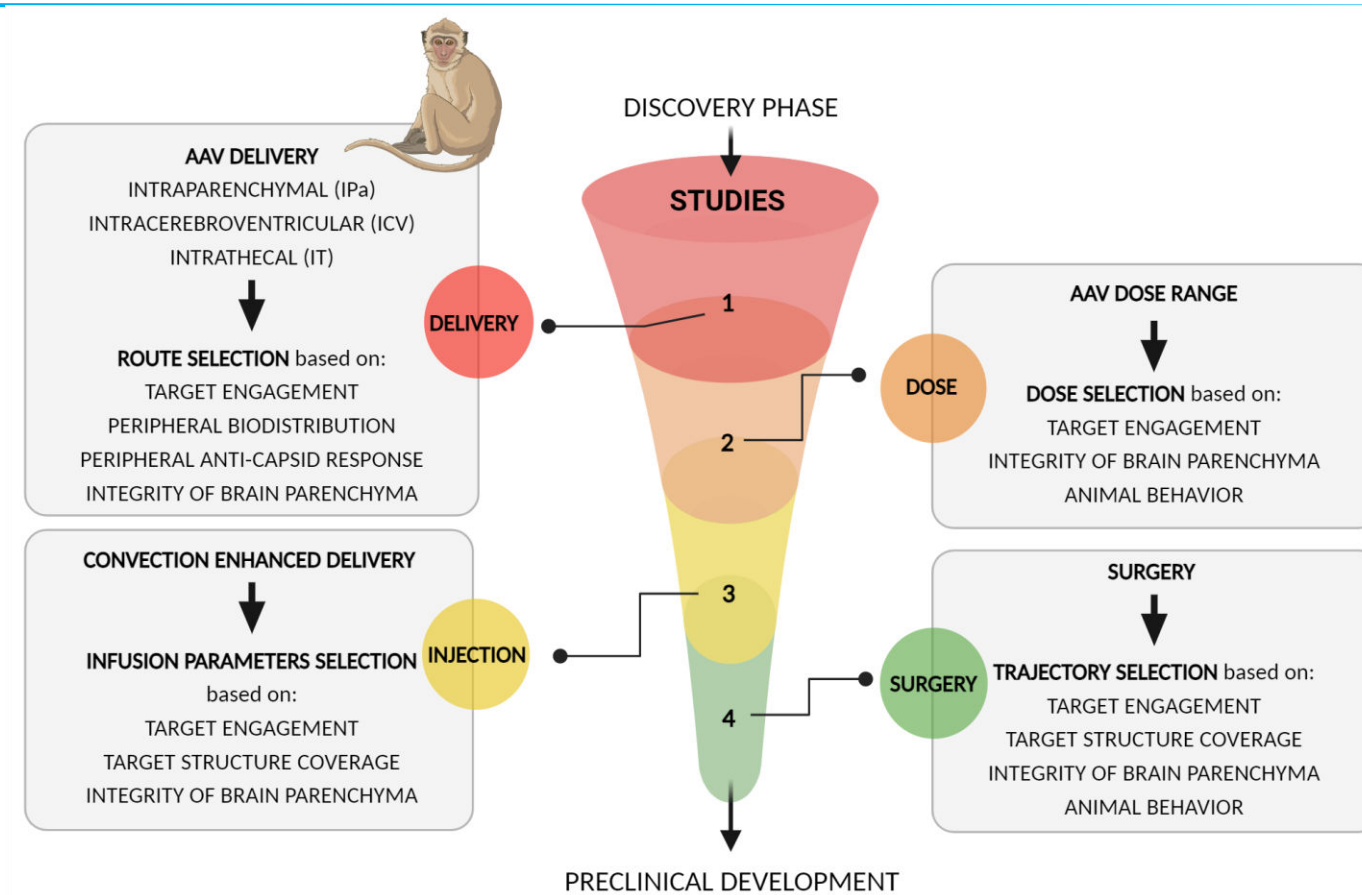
DISCOVERY PHASE

STUDIES

AAV DELIVERY
INTRAPARENCHYMAL (IPa)
INTRACEREBROVENTRICULAR (ICV)
INTRATHECAL (IT)

ROUTE SELECTION based on:
TARGET ENGAGEMENT
PERIPHERAL BIODISTRIBUTION
PERIPHERAL ANTI-CAPSID RESPONSE
INTEGRITY OF BRAIN PARENCHYMA

DELIVERY

1

AAV DOSE RANGE

DOSE SELECTION based on:
TARGET ENGAGEMENT
INTEGRITY OF BRAIN PARENCHYMA
ANIMAL BEHAVIOR

DOSE

2

CONVECTION ENHANCED DELIVERY

INFUSION PARAMETERS SELECTION
based on:
TARGET ENGAGEMENT
TARGET STRUCTURE COVERAGE
INTEGRITY OF BRAIN PARENCHYMA

INJECTION

3

SURGERY

TRAJECTORY SELECTION based on:
TARGET ENGAGEMENT
TARGET STRUCTURE COVERAGE
INTEGRITY OF BRAIN PARENCHYMA
ANIMAL BEHAVIOR

SURGERY

4

PRECLINICAL DEVELOPMENT